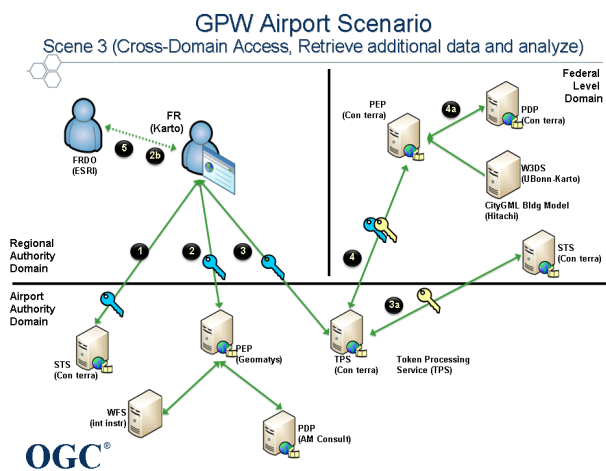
GPW Airport Scenario

Scene 3 (Cross-Domain Access, Retrieve additional data and analyze)

Federal Level Domain

PEP (Con terra)

4a

PDP (Con terra)

W3DS (UBonn-Karto)

CityGML Bldg Model (Hitachi)

FR (Karto)

FRDO (ESRI)

5

2b

Regional Authority Domain

1

2

3

4

STS (Con terra)

Airport Authority Domain

3a

STS (Con terra)

PEP (Geomatys)

TPS (Con terra)

Token Processing Service (TPS)

WFS (int instr)

PDP (AM Consult)

OGC®